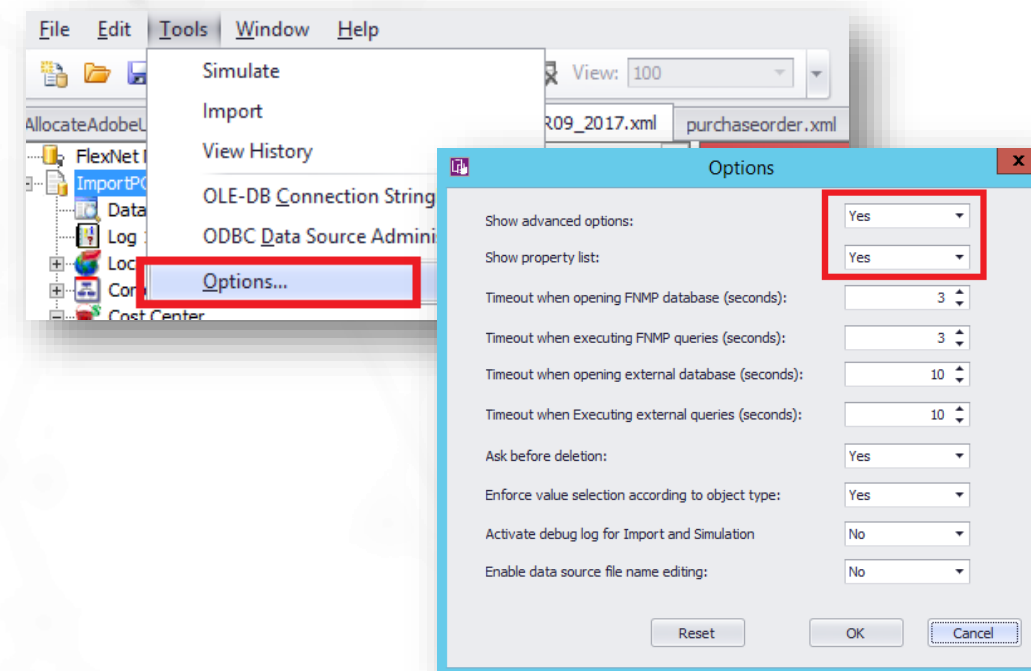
File Edit Tools Window Help

View: 100

AllocateAdobeU

R09_2017.xml

purchaseorder.xml

FlexNet

ImportP

Data

Log

Loc

Co

Cost Center

Simulate

Import

View History

OLE-DB Connection String

ODBC Data Source Admini

Options...

Options

Show advanced options: Yes

Show property list: Yes

Timeout when opening FNMP database (seconds): 3

Timeout when executing FNMP queries (seconds): 3

Timeout when opening external database (seconds): 10

Timeout when Executing external queries (seconds): 10

Ask before deletion: Yes

Enforce value selection according to object type: Yes

Activate debug log for Import and Simulation No

Enable data source file name editing: No

Reset

OK

Cancel